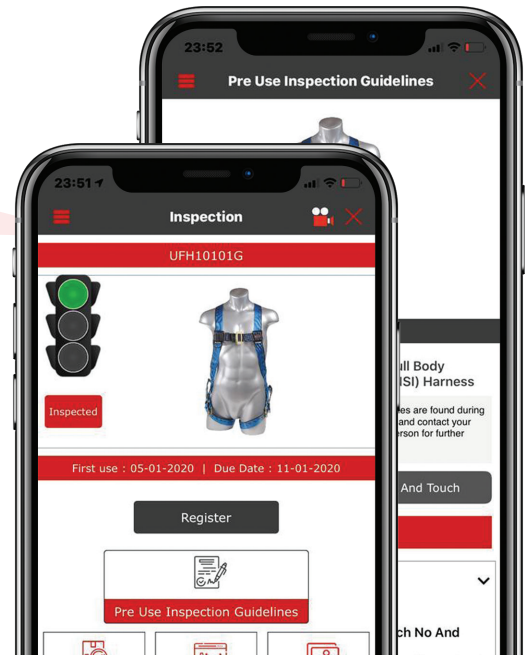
23:52

Pre Use Inspection Guidelines

ull Body
SI) Harness

les are found during
and contact your
rson for further

And Touch

ch No And

23:51

Inspection

UFH10101G

Inspected

First use : 05-01-2020 | Due Date : 11-01-2020

Register

Pre Use Inspection Guidelines